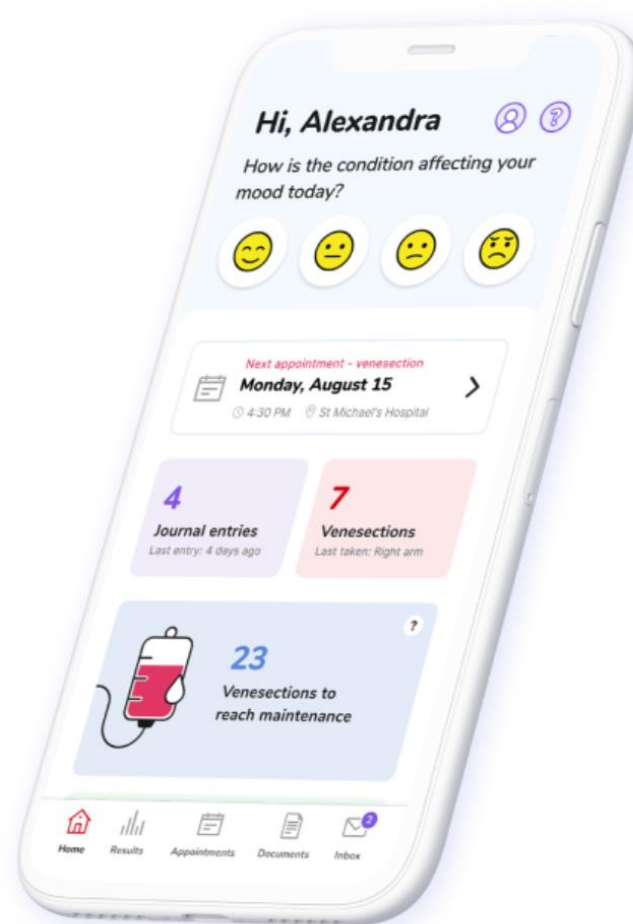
Hi, Alexandra

How is the condition affecting your mood today?

Next appointment - venesection
Monday, August 15
4:30 PM St Michael's Hospital

4
Journal entries
Last entry: 4 days ago

7
Venesections
Last taken: Right arm

?

23
Venesections to reach maintenance

Home Results Appointments Documents 2 Inbox